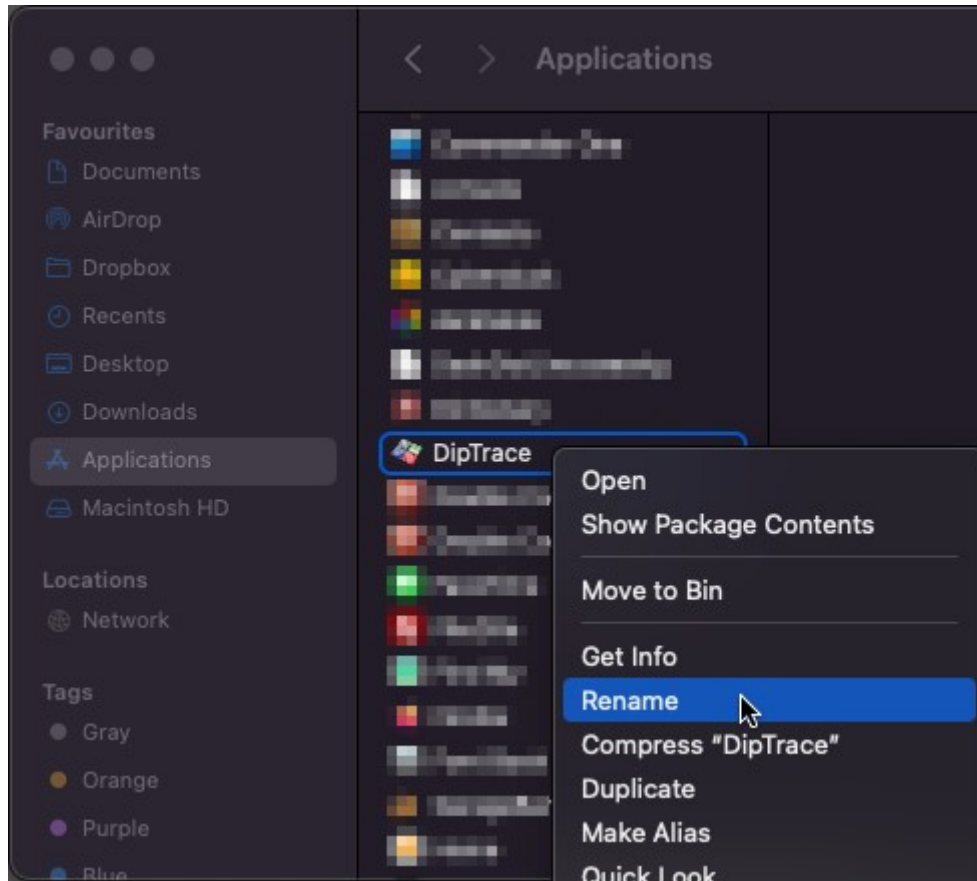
Applications

Favourites
Documents
AirDrop
Dropbox
Recents
Desktop
Downloads
Applications
Macintosh HD

Locations
Network

Tags
Gray
Orange
Purple
Blue

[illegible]
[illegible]
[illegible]
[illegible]
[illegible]
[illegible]
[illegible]
DipTrace
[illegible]
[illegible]
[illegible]
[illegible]
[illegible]
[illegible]
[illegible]
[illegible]
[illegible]

Open
Show Package Contents
Move to Bin
Get Info
Rename
Compress "DipTrace"
Duplicate
Make Alias
Quick Look